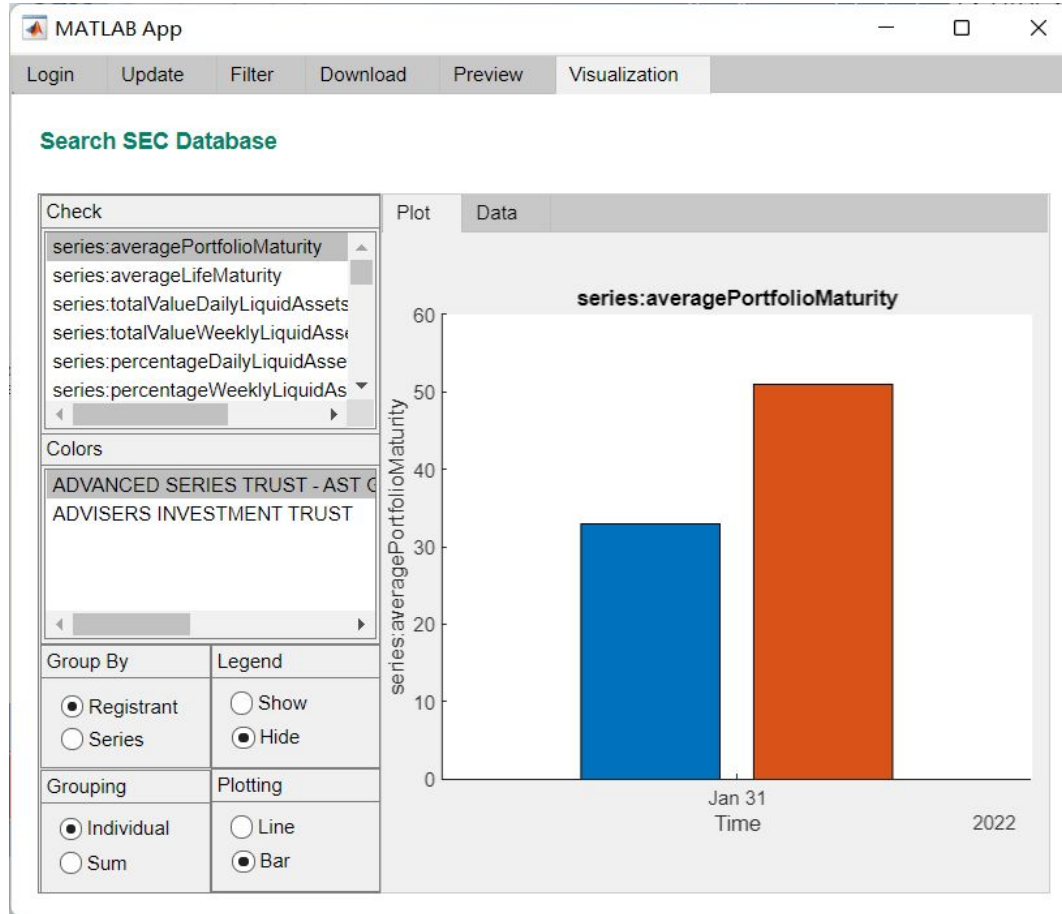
MATLAB App

Login Update Filter Download Preview Visualization

Search SEC Database

Check
series:averagePortfolioMaturity
series:averageLifeMaturity
series:totalValueDailyLiquidAssets
series:totalValueWeeklyLiquidAsse
series:percentageDailyLiquidAsse
series:percentageWeeklyLiquidAs

Colors
ADVANCED SERIES TRUST - AST C
ADVISERS INVESTMENT TRUST

Group By
Registrant
Series

Legend
Show
Hide

Grouping
Individual
Sum

Plotting
Line
Bar

Plot Data

series:averagePortfolioMaturity

series:averagePortfolioMaturity

60
50
40
30
20
10
0

Jan 31
Time
2022